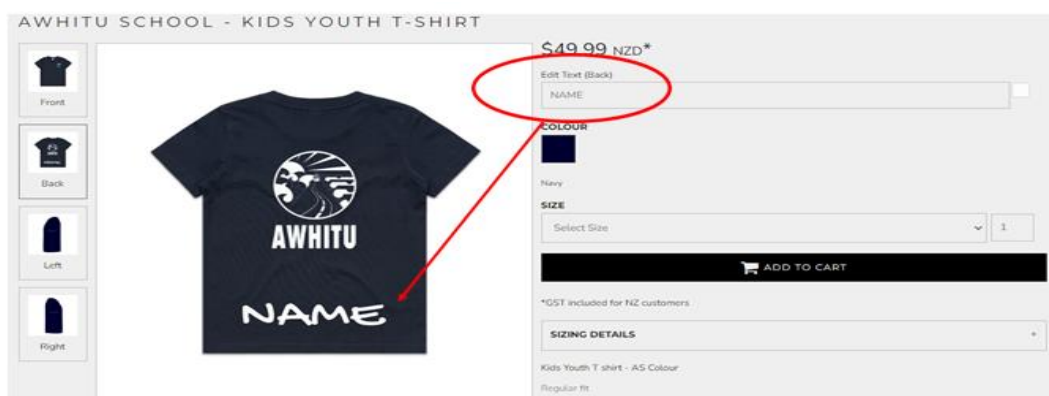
AWHITU SCHOOL - KIDS YOUTH T-SHIRT

Front

Back

Left

Right

AWHITU

NAME

$49.99 NZD*

Edit Text (Back)

NAME

COLOUR

Navy

SIZE

Select Size

1

ADD TO CART

*GST included for NZ customers

SIZING DETAILS

+

Kids Youth T shirt - AS Colour

Regular fit